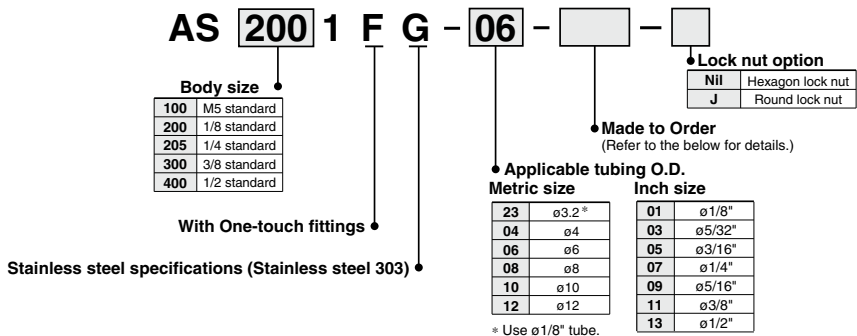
AS 200 1 F G – 06 – [ ] – [ ]

Lock nut option

| Nil | Hexagon lock nut |
|---|---|
| J | Round lock nut |

Made to Order
(Refer to the below for details.)

Body size

| 100 | M5 standard |
|---|---|
| 200 | 1/8 standard |
| 205 | 1/4 standard |
| 300 | 3/8 standard |
| 400 | 1/2 standard |

Applicable tubing O.D.

Metric size

| 23 | ø3.2* |
|---|---|
| 04 | ø4 |
| 06 | ø6 |
| 08 | ø8 |
| 10 | ø10 |
| 12 | ø12 |

* Use ø1/8" tube.

Inch size

| 01 | ø1/8" |
|---|---|
| 03 | ø5/32" |
| 05 | ø3/16" |
| 07 | ø1/4" |
| 09 | ø5/16" |
| 11 | ø3/8" |
| 13 | ø1/2" |

With One-touch fittings

Stainless steel specifications (Stainless steel 303)